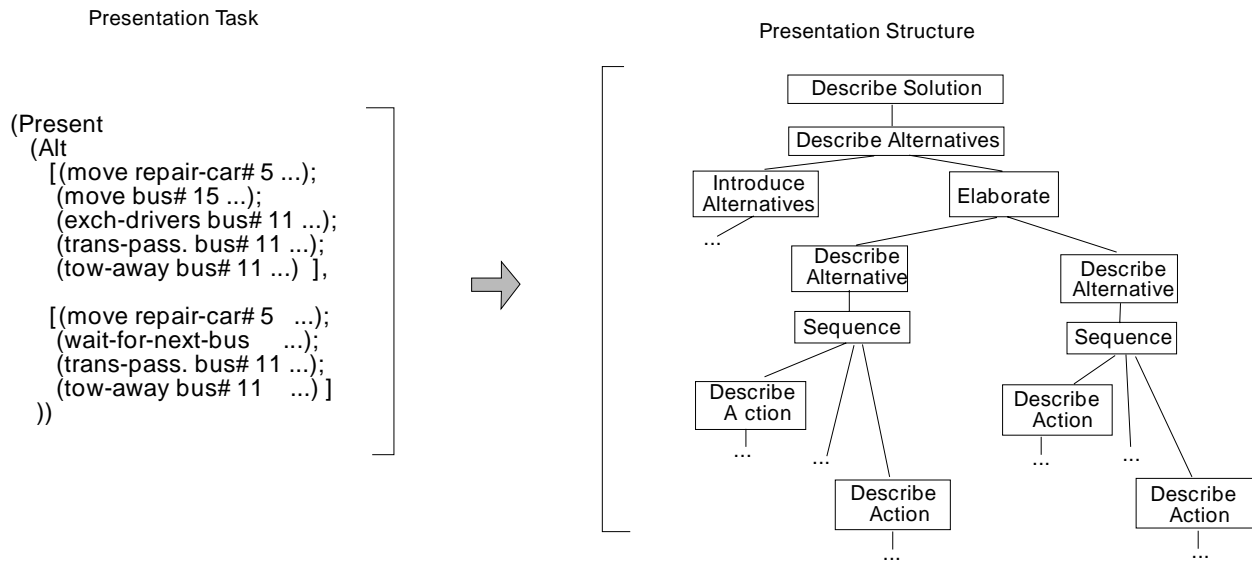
Presentation Task

(Present
(Alt
[(move repair-car# 5 ...);
(move bus# 15 ...);
(exch-drivers bus# 11 ...);
(trans-pass. bus# 11 ...);
(tow-away bus# 11 ...) ],

[(move repair-car# 5 ...);
(wait-for-next-bus ...);
(trans-pass. bus# 11 ...);
(tow-away bus# 11 ...) ]
))

Presentation Structure

Describe Solution

Describe Alternatives

Introduce Alternatives

...

Elaborate

Describe Alternative

Sequence

Describe A ction

...

...

Describe Action

...

Describe Alternative

Sequence

Describe Action

...

...

Describe Action

...